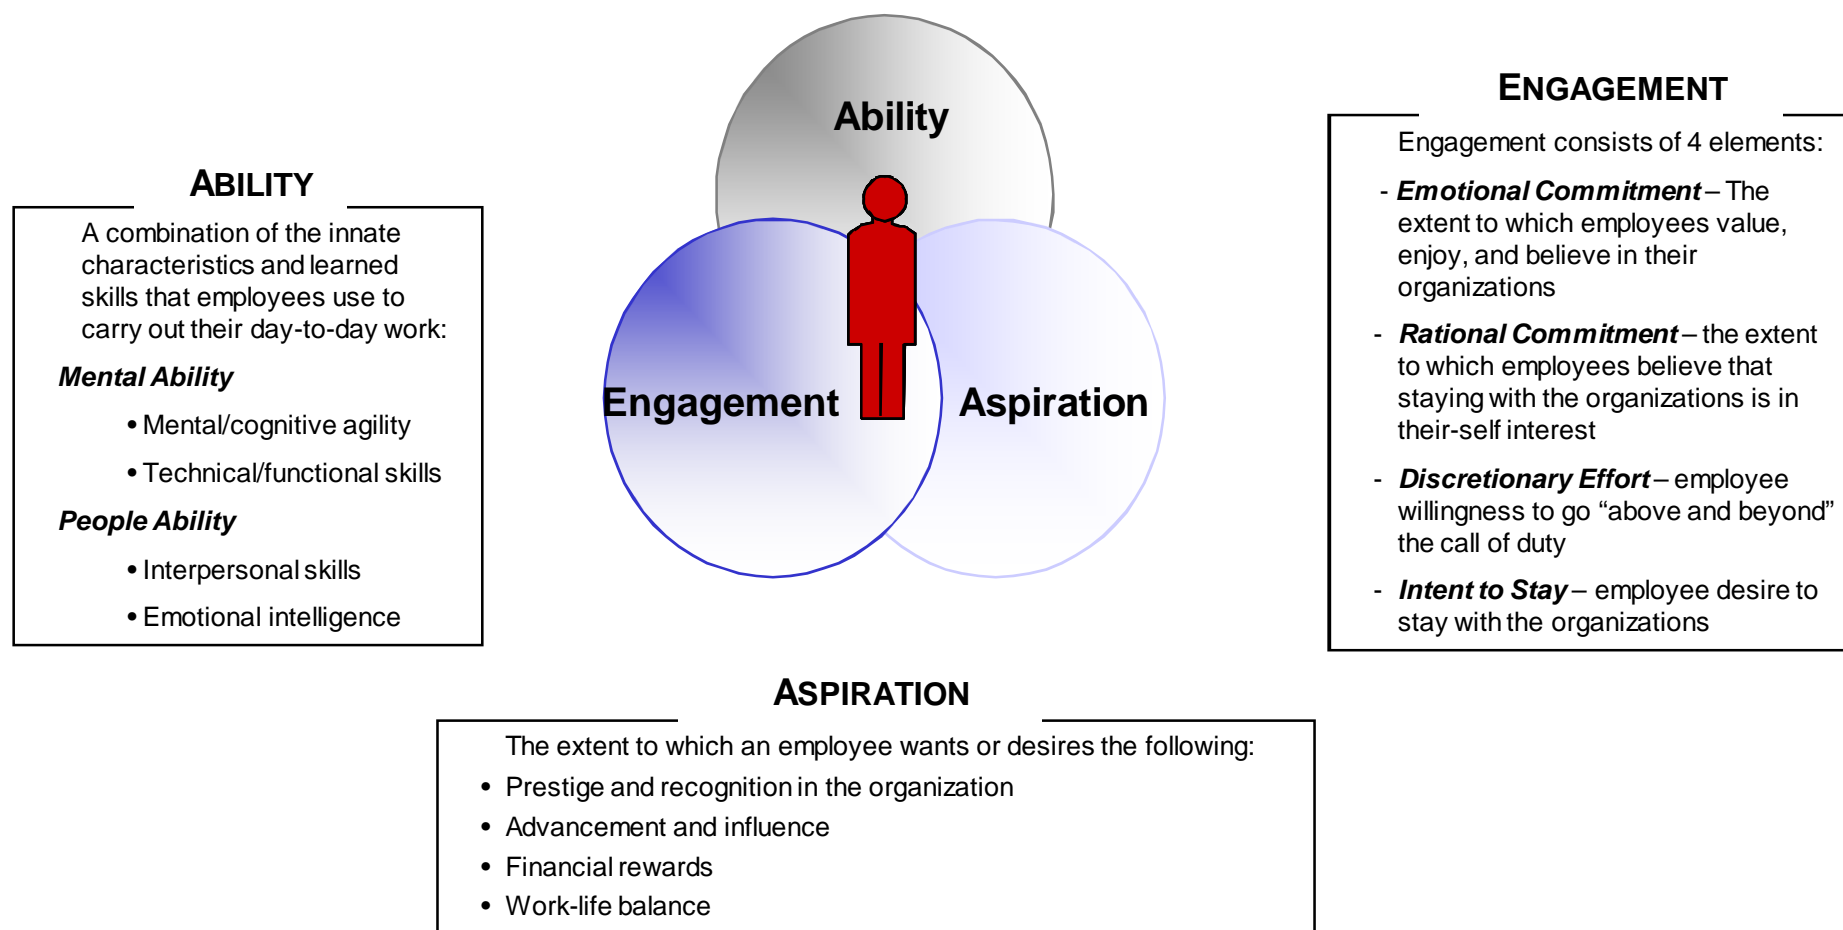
Ability

Engagement

Aspiration

ABILITY

A combination of the innate characteristics and learned skills that employees use to carry out their day-to-day work:

***Mental Ability***

• Mental/cognitive agility

• Technical/functional skills

***People Ability***

• Interpersonal skills

• Emotional intelligence

ENGAGEMENT

Engagement consists of 4 elements:

- ***Emotional Commitment*** – The extent to which employees value, enjoy, and believe in their organizations

- ***Rational Commitment*** – the extent to which employees believe that staying with the organizations is in their-self interest

- ***Discretionary Effort*** – employee willingness to go “above and beyond” the call of duty

- ***Intent to Stay*** – employee desire to stay with the organizations

ASPIRATION

The extent to which an employee wants or desires the following:

• Prestige and recognition in the organization
• Advancement and influence
• Financial rewards
• Work-life balance